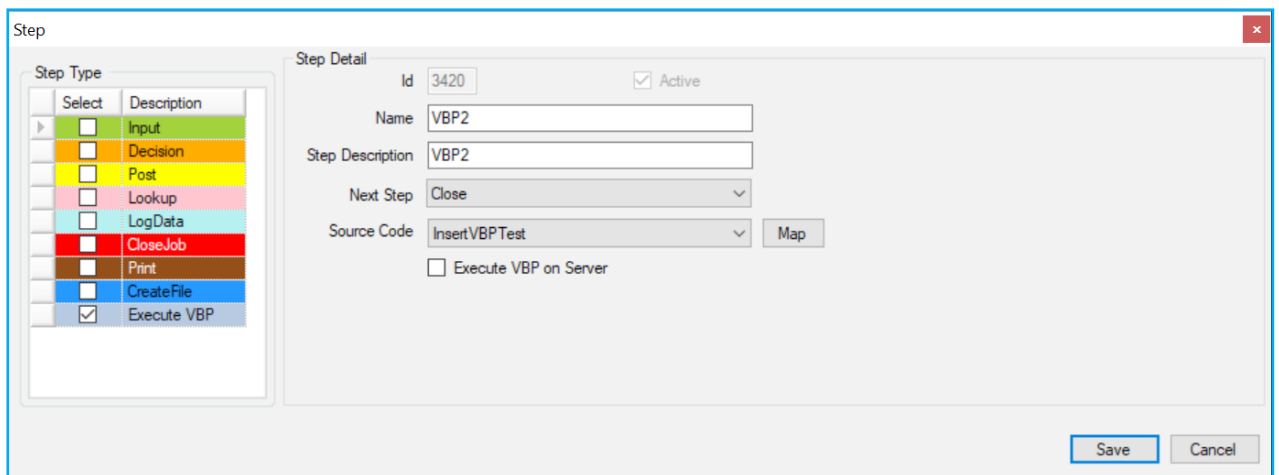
Step

Step Type

| Select | Description |
|---|---|
| ☐ | Input |
| ☐ | Decision |
| ☐ | Post |
| ☐ | Lookup |
| ☐ | LogData |
| ☐ | CloseJob |
| ☐ | Print |
| ☐ | CreateFile |
| ☑ | Execute VBP |

Step Detail

Id 3420
☑ Active
Name VBP2
Step Description VBP2
Next Step Close
Source Code InsertVBPTest
Map
☐ Execute VBP on Server

Save
Cancel